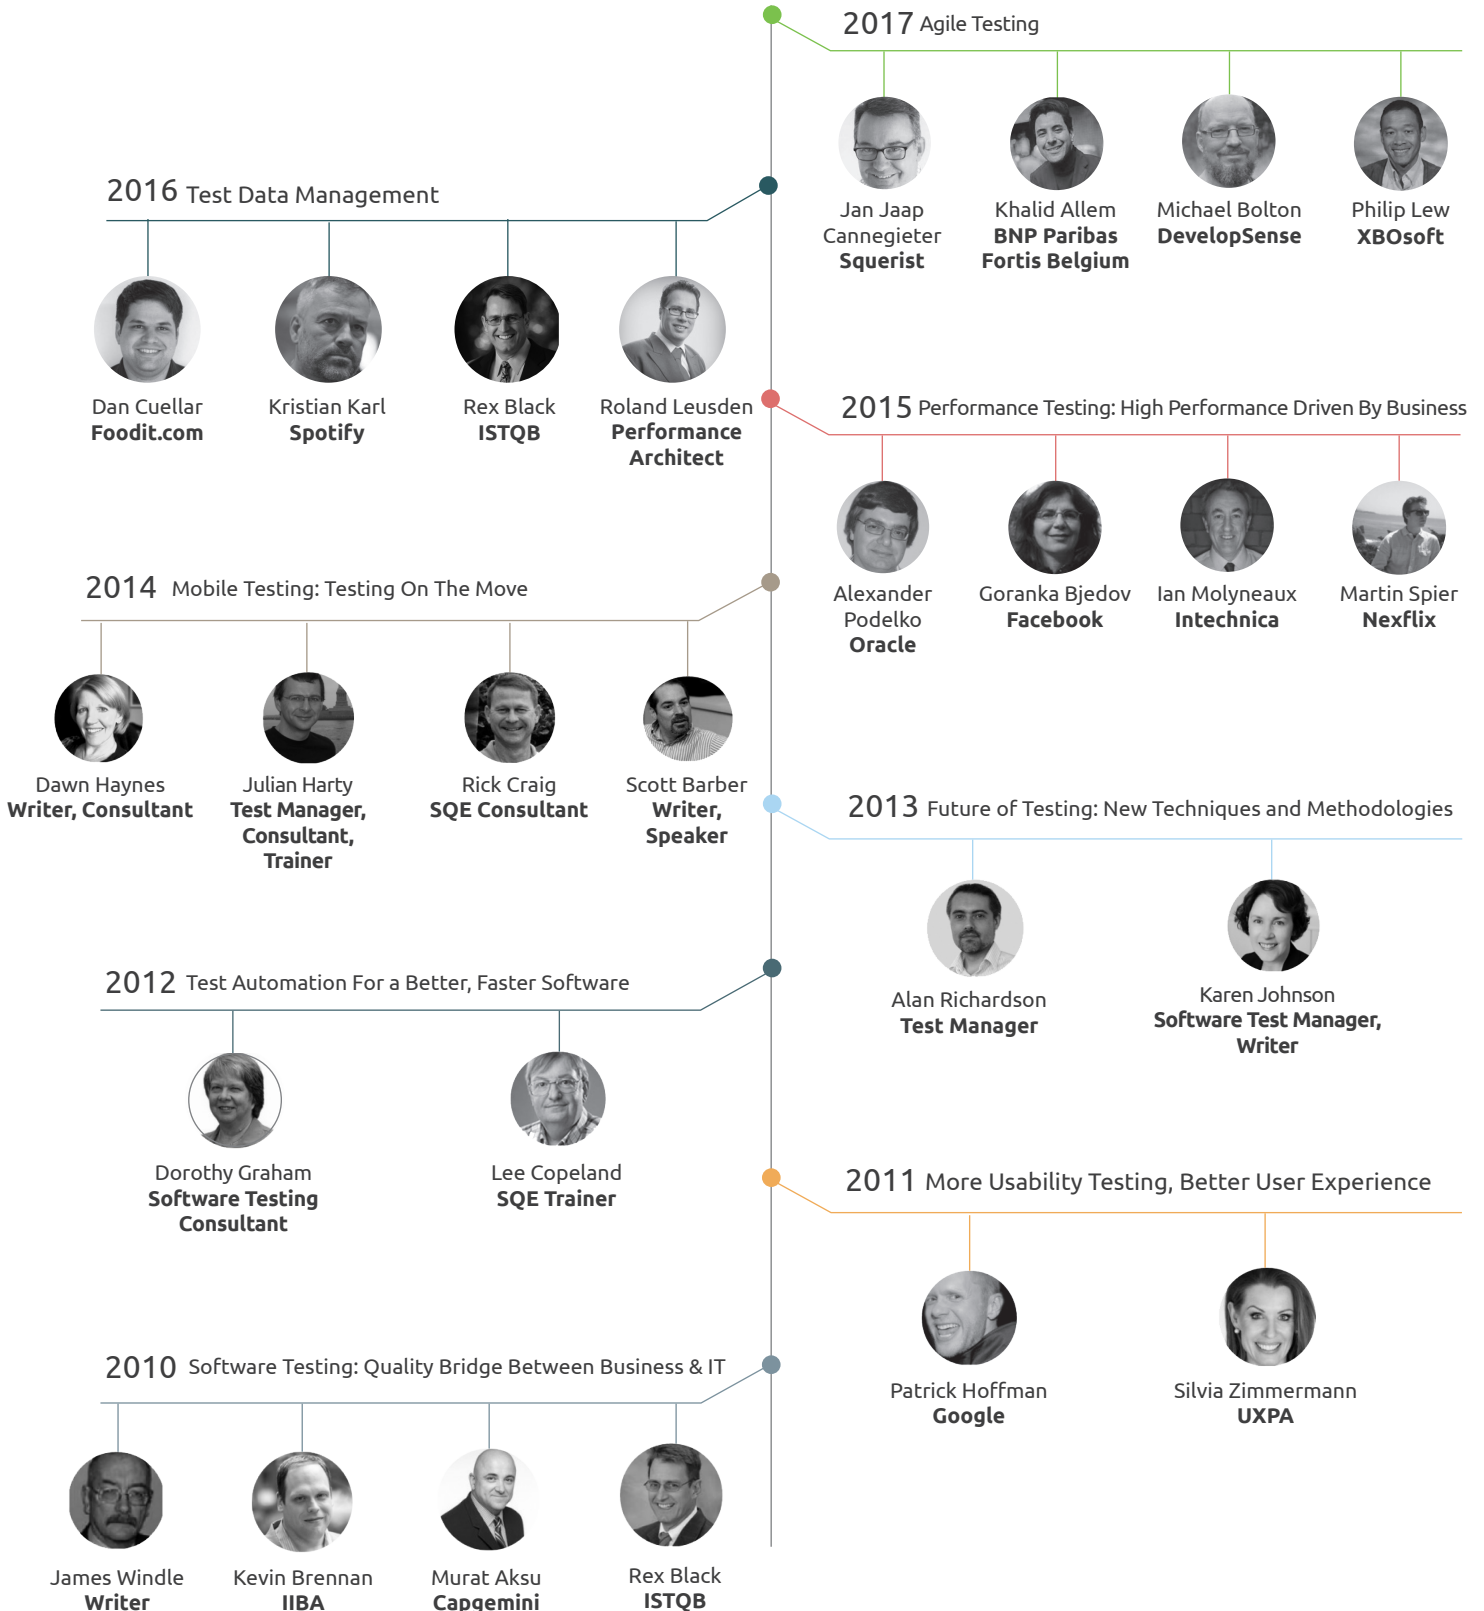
2017 Agile Testing

Jan Jaap Cannegieter
Squerist

Khalid Allem
BNP Paribas Fortis Belgium

Michael Bolton
DevelopSense

Philip Lew
XBOsoft

2016 Test Data Management

Dan Cuellar
Foodit.com

Kristian Karl
Spotify

Rex Black
ISTQB

Roland Leusden
Performance Architect

2015 Performance Testing: High Performance Driven By Business

Alexander Podelko
Oracle

Goranka Bjedov
Facebook

Ian Molyneaux
Intechnica

Martin Spier
Nexflix

2014 Mobile Testing: Testing On The Move

Dawn Haynes
Writer, Consultant

Julian Harty
Test Manager, Consultant, Trainer

Rick Craig
SQE Consultant

Scott Barber
Writer, Speaker

2013 Future of Testing: New Techniques and Methodologies

Alan Richardson
Test Manager

Karen Johnson
Software Test Manager, Writer

2012 Test Automation For a Better, Faster Software

Dorothy Graham
Software Testing Consultant

Lee Copeland
SQE Trainer

2011 More Usability Testing, Better User Experience

Patrick Hoffman
Google

Silvia Zimmermann
UXPA

2010 Software Testing: Quality Bridge Between Business & IT

James Windle
Writer

Kevin Brennan
IIBA

Murat Aksu
Capgemini

Rex Black
ISTQB